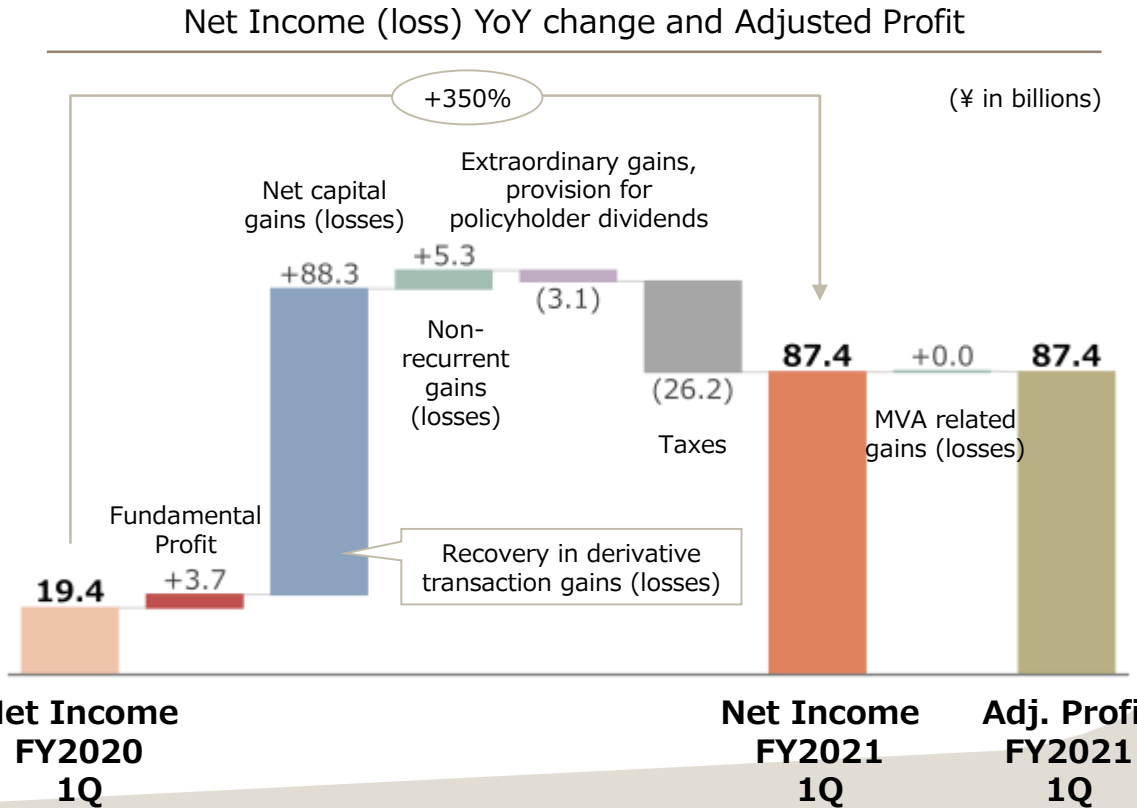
Net Income (loss) YoY change and Adjusted Profit

+350%

(¥ in billions)

Extraordinary gains, provision for policyholder dividends

Net capital gains (losses)

+88.3

+5.3

(3.1)

Non-recurrent gains (losses)

(26.2)

Taxes

87.4

+0.0

87.4

MVA related gains (losses)

Fundamental Profit

+3.7

19.4

Recovery in derivative transaction gains (losses)

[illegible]et Income FY2020 1Q

Net Income FY2021 1Q

Adj. Profi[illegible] FY2021 1Q